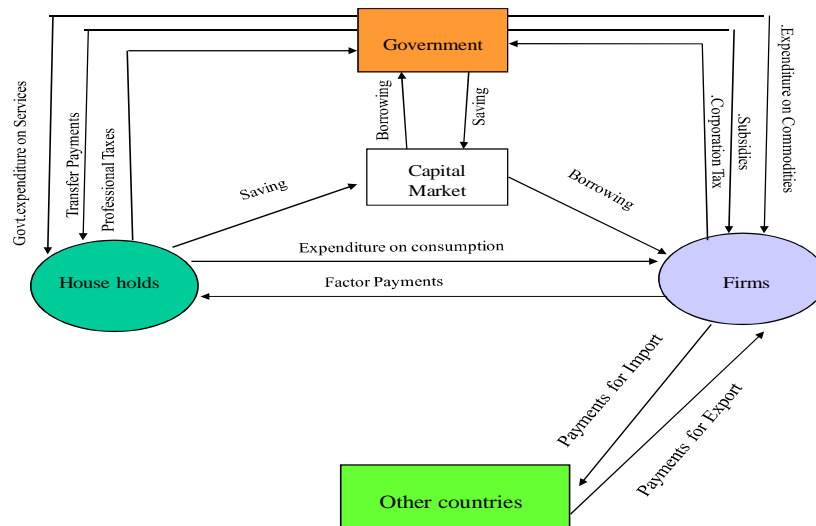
Government

Govt.expenditure on Services

Transfer Payments

Professional Taxes

Borrowing

Saving

.Corporation Tax

.Subsidies

.Expenditure on Commodities

Capital Market

Saving

Borrowing

Expenditure on consumption

House holds

Factor Payments

Firms

Payments for Import

Payments for Export

Other countries